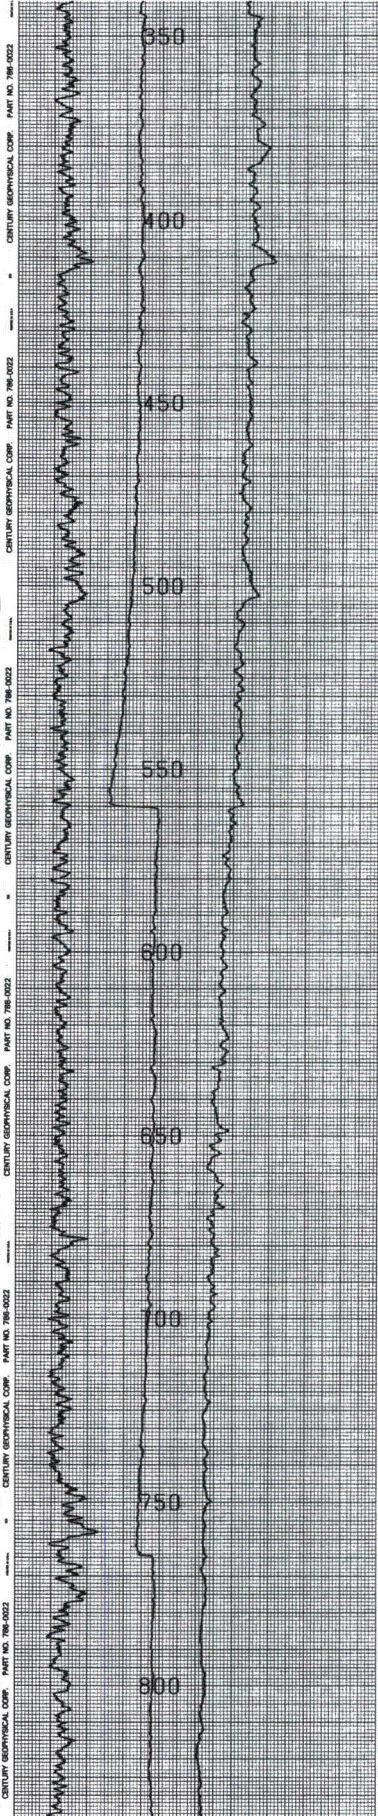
350

CENTURY GEOPHYSICAL CORP. PART NO. 786-0022

400

CENTURY GEOPHYSICAL CORP. PART NO. 786-0022

450

500

CENTURY GEOPHYSICAL CORP. PART NO. 786-0022

550

600

CENTURY GEOPHYSICAL CORP. PART NO. 786-0022

650

700

CENTURY GEOPHYSICAL CORP. PART NO. 786-0022

750

CENTURY GEOPHYSICAL CORP. PART NO. 786-0022

800